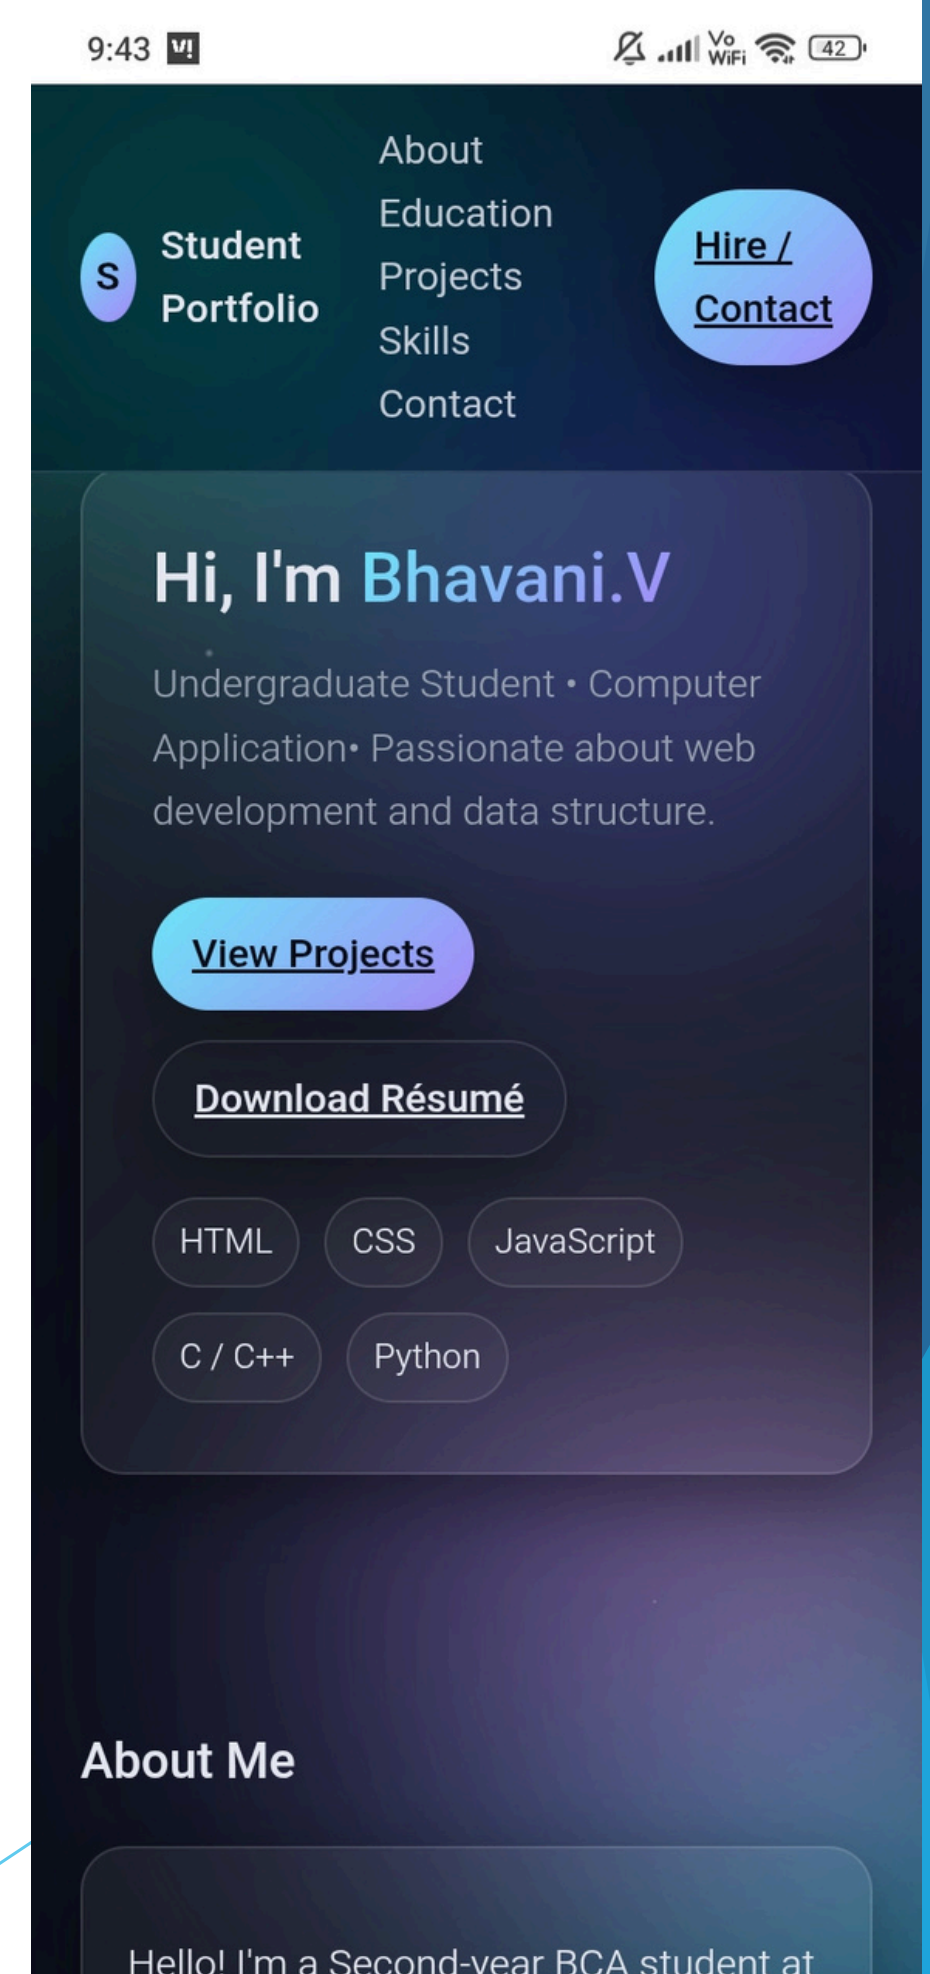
9:43 Vi

Vo WiFi 42

S Student Portfolio

About
Education
Projects
Skills
Contact

Hire / Contact

Hi, I'm Bhavani.V

Undergraduate Student • Computer Application• Passionate about web development and data structure.

View Projects

Download Résumé

HTML CSS JavaScript
C / C++ Python

About Me

Hello! I'm a Second-year BCA student at